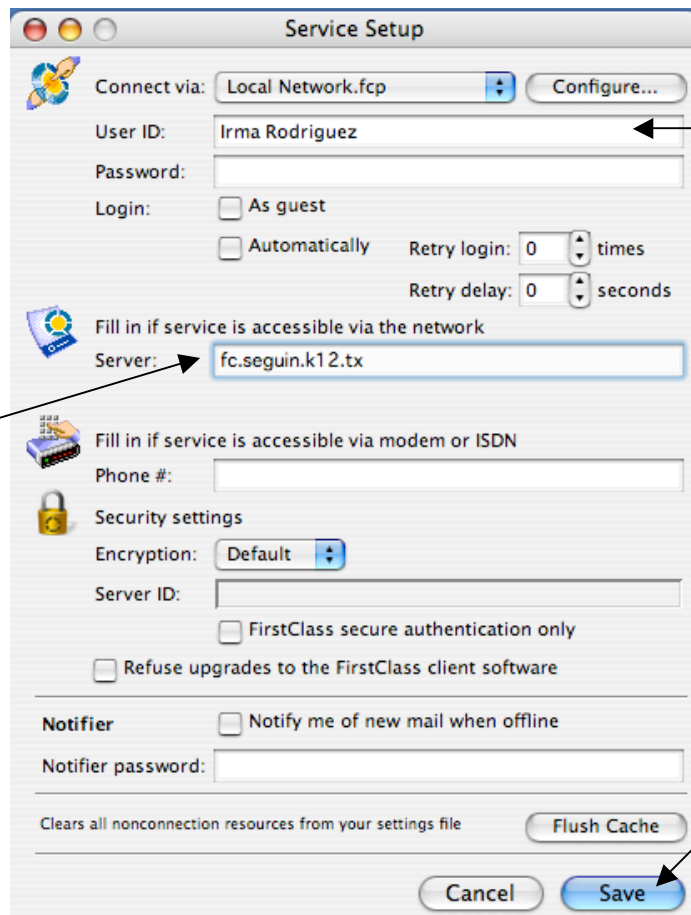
Service Setup

Connect via: Local Network.fcp Configure...

User ID: Irma Rodriguez

Password:

Login: As guest

Automatically Retry login: 0 times

Retry delay: 0 seconds

Fill in if service is accessible via the network

Server: fc.seguin.k12.tx

Fill in if service is accessible via modem or ISDN

Phone #:

Security settings

Encryption: Default

Server ID:

FirstClass secure authentication only

Refuse upgrades to the FirstClass client software

Notifier Notify me of new mail when offline

Notifier password:

Clears all nonconnection resources from your settings file Flush Cache

Cancel Save